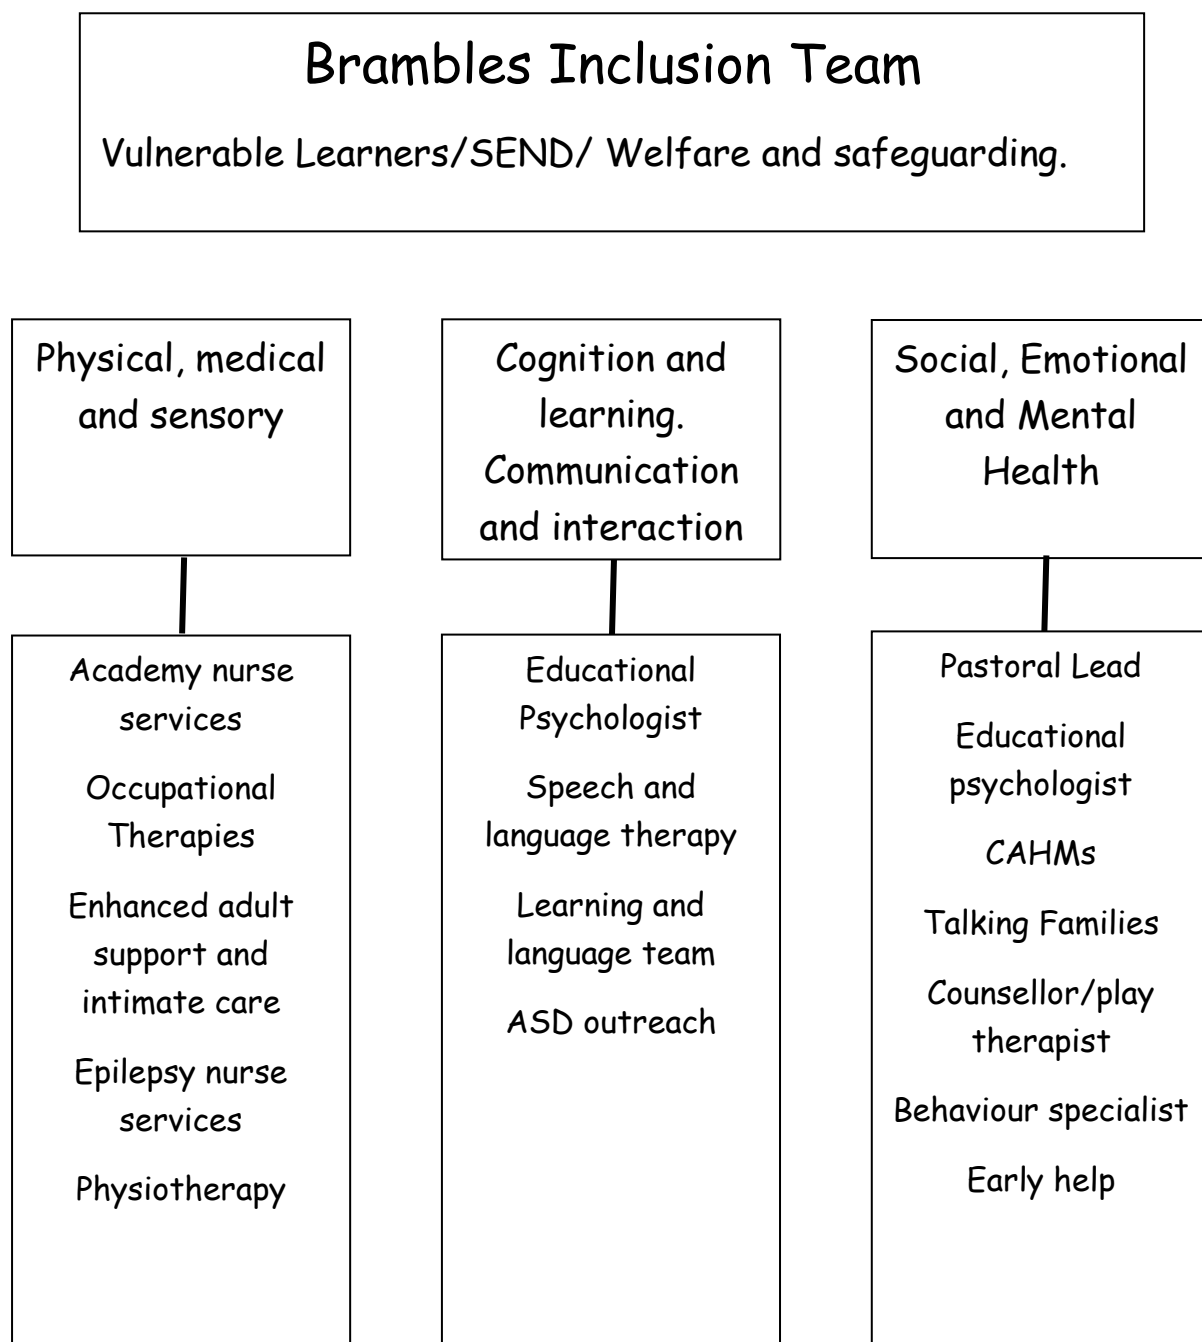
Brambles Inclusion Team

Vulnerable Learners/SEND/ Welfare and safeguarding.

Physical, medical and sensory

Academy nurse services

Occupational Therapies

Enhanced adult support and intimate care

Epilepsy nurse services

Physiotherapy

Cognition and learning. Communication and interaction

Educational Psychologist

Speech and language therapy

Learning and language team

ASD outreach

Social, Emotional and Mental Health

Pastoral Lead

Educational psychologist

CAHMs

Talking Families

Counsellor/play therapist

Behaviour specialist

Early help